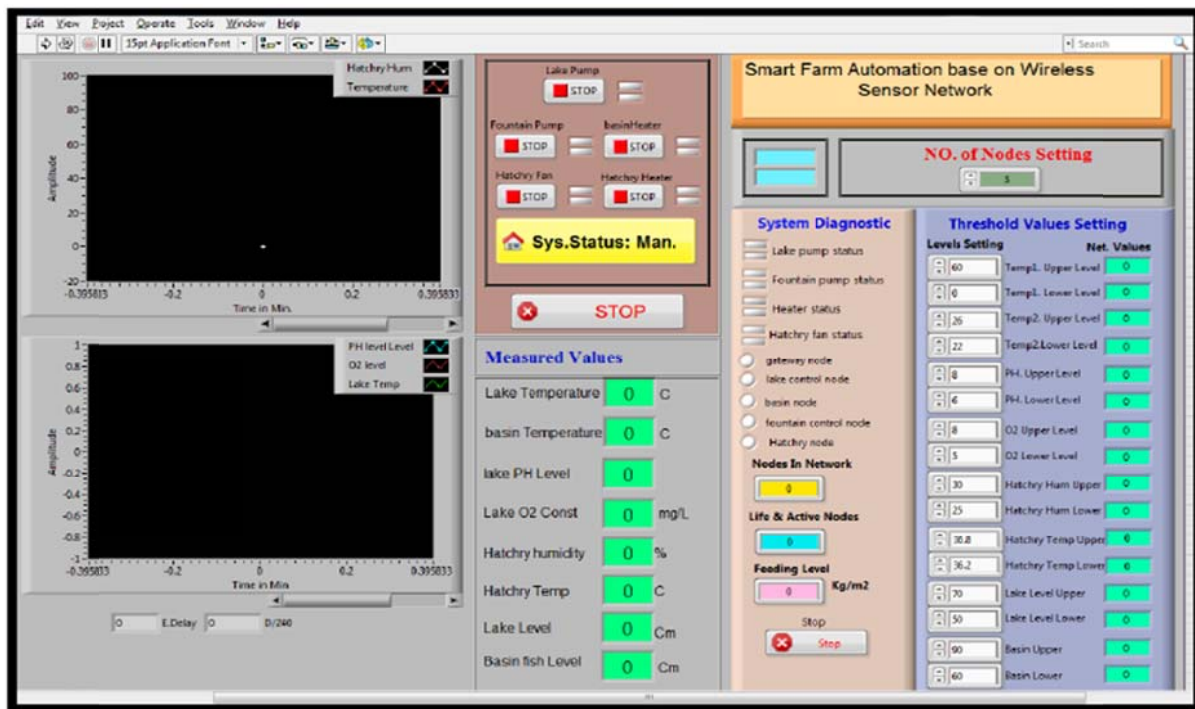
Edit View Project Operate Tools Window Help

15pt Application Font

Search

Hatchry Hum
Temperature

100
80
60
40
20
0
-20
Amplitude
-0.395813 -0.2 0 0.2 0.395833
Time in Min.

PH level Level
O2 level
Lake Temp

1
0.8
0.6
0.4
0.2
0
-0.2
-0.4
-0.6
-0.8
-1
Amplitude
-0.395833 -0.2 0 0.2 0.395833
Time in Min.

0 E.Delay 0 D/240

Lake Pump
STOP

Fountain Pump
STOP

basinHeater
STOP

Hatchry Fan
STOP

Hatchry Heater
STOP

Sys.Status: Man.

STOP

Measured Values

Lake Temperature 0 C

basin Temperature 0 C

lake PH Level 0

Lake O2 Const 0 mg/L

Hatchry humidity 0 %

Hatchry Temp 0 C

Lake Level 0 Cm

Basin fish Level 0 Cm

Smart Farm Automation base on Wireless Sensor Network

NO. of Nodes Setting
5

System Diagnostic

Lake pump status
Fountain pump status
Heater status
Hatchry fan status
gateway node
lake control node
basin node
fountain control node
Hatchry node

Nodes In Network
0

Life & Active Nodes
0

Feeding Level
0 Kg/m2

Stop
Stop

Threshold Values Setting

Levels Setting Net. Values

| | | |
|---|---|---|
| 60 | Temp1. Upper Level | 0 |
| 0 | Temp1. Lower Level | 0 |
| 26 | Temp2. Upper Level | 0 |
| 22 | Temp2.Lower Level | 0 |
| 8 | PH. UpperLevel | 0 |
| 6 | PH. LowerLevel | 0 |
| 8 | O2 Upper Level | 0 |
| 5 | O2 Lower Level | 0 |
| 30 | Hatchry Hum Upper | 0 |
| 25 | Hatchry Hum Lower | 0 |
| 30.8 | Hatchry Temp Upper | 0 |
| 36.2 | Hatchry Temp Lower | 0 |
| 70 | Lake Level Upper | 0 |
| 50 | Lake Level Lower | 0 |
| 90 | Basin Upper | 0 |
| 60 | Basin Lower | 0 |